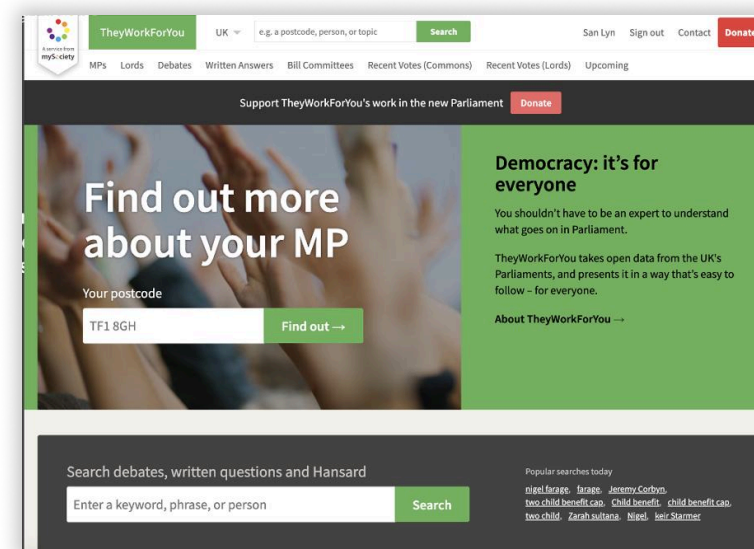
A service from mySociety

TheyWorkForYou UK e.g. a postcode, person, or topic Search San Lyn Sign out Contact Donate

MPs Lords Debates Written Answers Bill Committees Recent Votes (Commons) Recent Votes (Lords) Upcoming

Support TheyWorkForYou's work in the new Parliament Donate

Find out more about your MP

Your postcode

TF1 8GH

Find out →

Democracy: it's for everyone

You shouldn't have to be an expert to understand what goes on in Parliament.

TheyWorkForYou takes open data from the UK's Parliaments, and presents it in a way that's easy to follow – for everyone.

About TheyWorkForYou →

Search debates, written questions and Hansard

Enter a keyword, phrase, or person

Search

Popular searches today

nigel farage, farage, Jeremy Corbyn, two child benefit cap, Child benefit, child benefit cap, two child, Zarah sultana, Nigel, keir Starmer